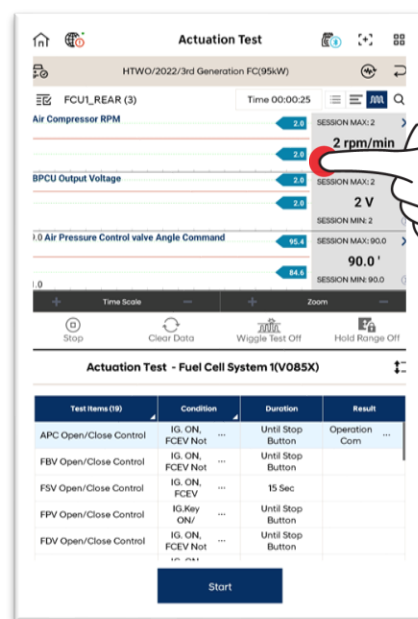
Actuation Test

HTWO/2022/3rd Generation FC(95kW)

FCU1_REAR (3)

Time 00:00:25

Air Compressor RPM

2.0

SESSION MAX: 2

2 rpm/min

2.0

BPCU Output Voltage

2.0

SESSION MAX: 2

2 V

2.0

SESSION MIN: 2

.0 Air Pressure Control valve Angle Command

95.4

SESSION MAX: 90.0

90.0 '

84.6

SESSION MIN: 90.0

.0

Time Scale

Zoom

Stop

Clear Data

Wiggle Test Off

Hold Range Off

Actuation Test - Fuel Cell System 1(V085X)

| Test Items (19) | Condition | Duration | Result |
|---|---|---|---|
| APC Open/Close Control | IG. ON, FCEV Not ... | Until Stop Button | Operation Com |
| FBV Open/Close Control | IG. ON, FCEV Not ... | Until Stop Button | |
| FSV Open/Close Control | IG. ON, FCEV ... | 15 Sec | |
| FPV Open/Close Control | IG.Key ON/ ... | Until Stop Button | |
| FDV Open/Close Control | IG. ON, FCEV Not ... | Until Stop Button | |

Start